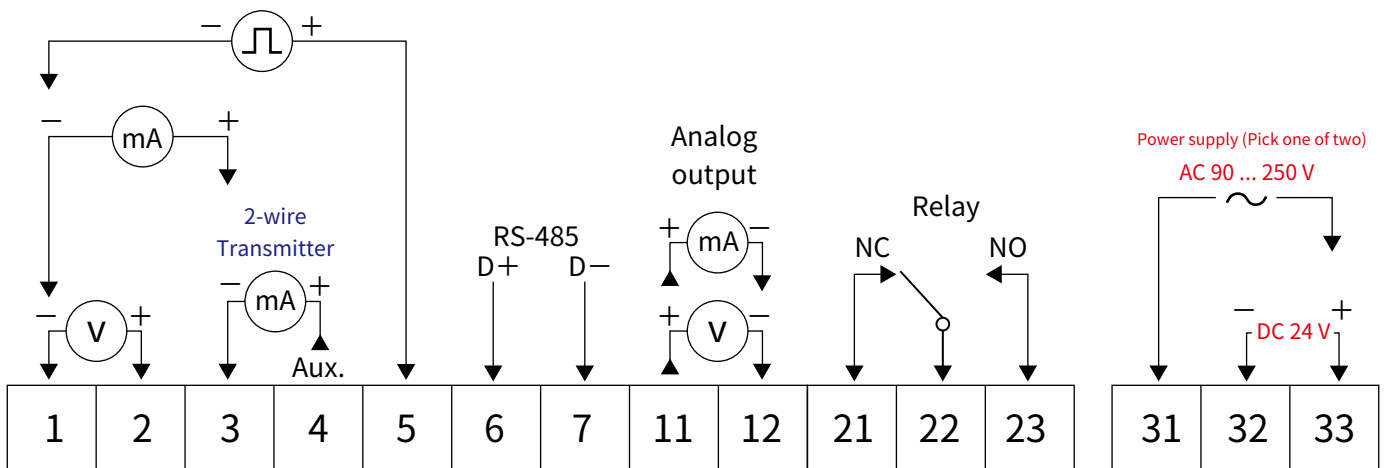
− +

− mA +

2-wire Transmitter

− V +

− mA +

Aux.

RS-485
D+ D−

Analog output

+ mA −

+ V −

Relay

NC NO

Power supply (Pick one of two)

AC 90 ... 250 V

~

− DC 24 V +

| 1 | 2 | 3 | 4 | 5 | 6 | 7 | 11 | 12 | 21 | 22 | 23 |
|---|---|---|---|---|---|---|---|---|---|---|---|

| 31 | 32 | 33 |
|---|---|---|